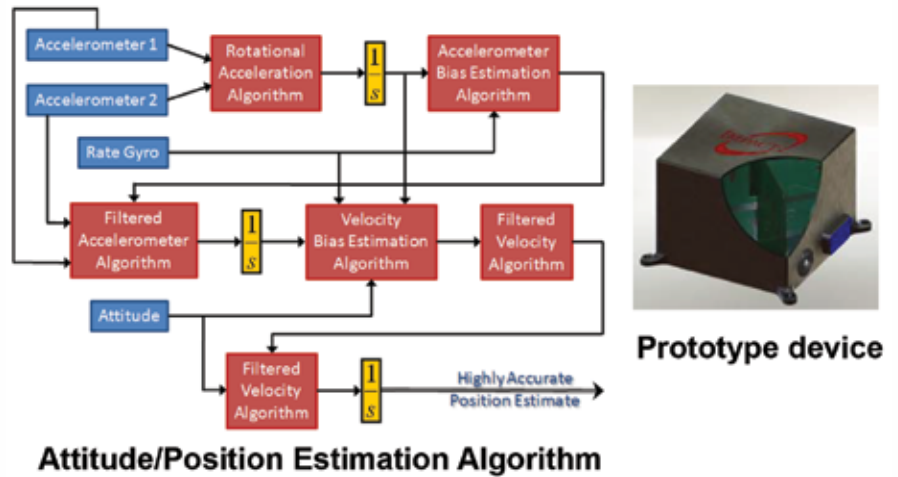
Accelerometer 1

Accelerometer 2

Rotational Acceleration Algorithm

$\frac{1}{s}$

Accelerometer Bias Estimation Algorithm

Rate Gyro

Filtered Accelerometer Algorithm

$\frac{1}{s}$

Velocity Bias Estimation Algorithm

Filtered Velocity Algorithm

Attitude

Filtered Velocity Algorithm

$\frac{1}{s}$

Highly Accurate Position Estimate

Attitude/Position Estimation Algorithm

Prototype device